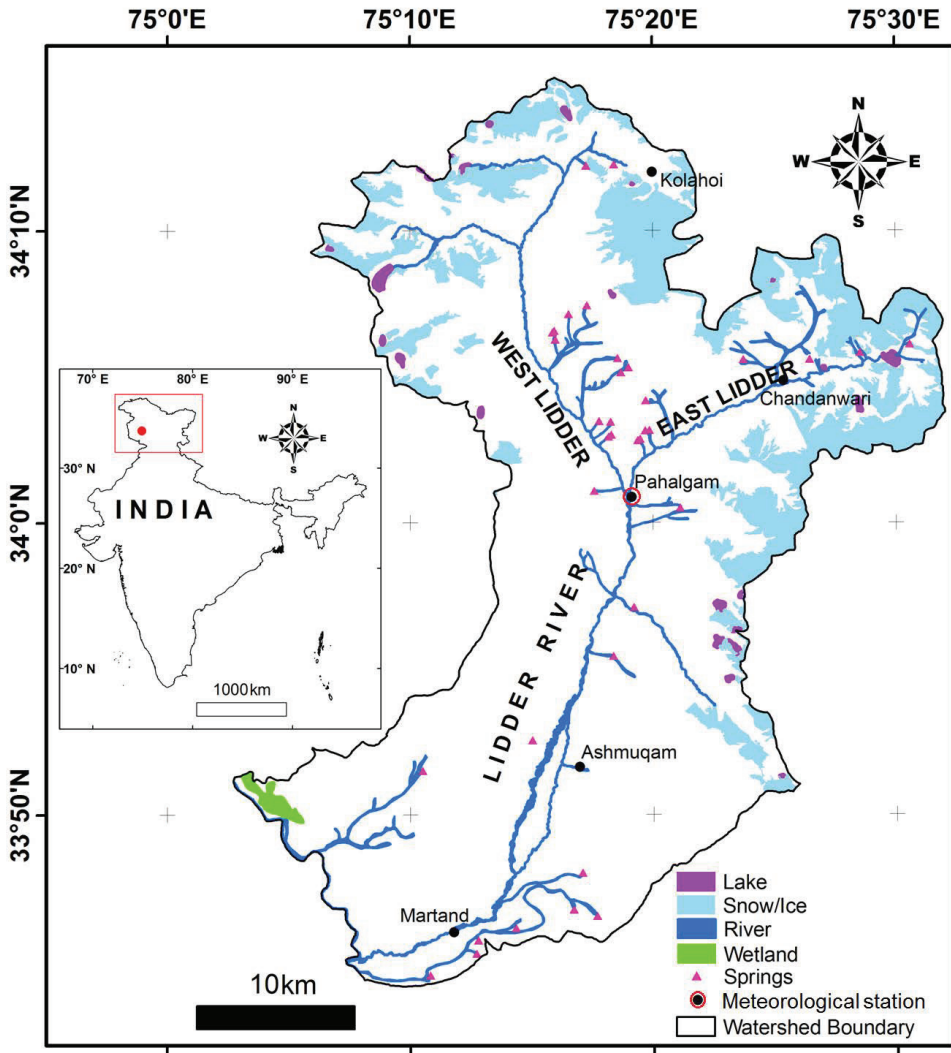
75°0'E 75°10'E 75°20'E 75°30'E

34°10'N
34°0'N
33°50'N

N
W E
S

Kolahoi
WEST LIDDER
EAST LIDDER
Chandanwari
Pahalgam
LIDDER RIVER
Ashmuqam
Martand

70° E 80° E 90° E
30° N
20° N
10° N
INDIA
N
W E
S
1000km

Lake
Snow/Ice
River
Wetland
Springs
Meteorological station
Watershed Boundary

10km